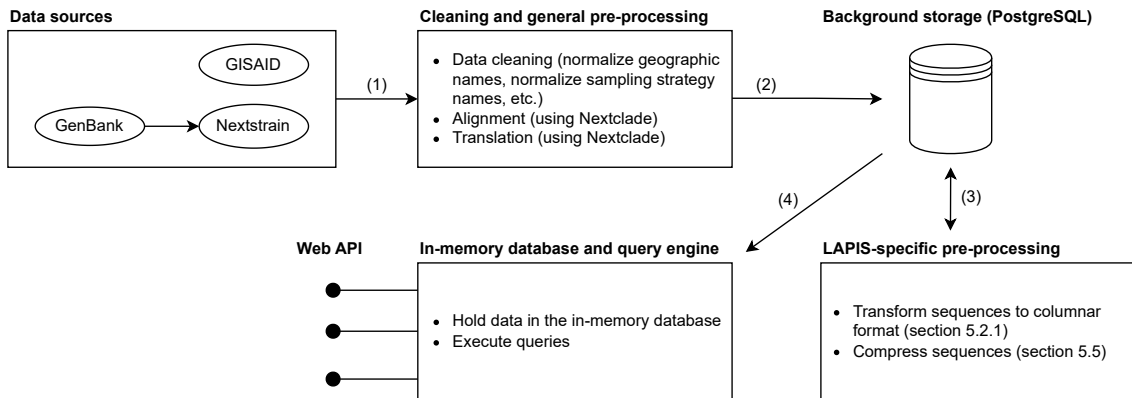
Data sources

GISAID

GenBank

Nextstrain

(1)

Cleaning and general pre-processing

- Data cleaning (normalize geographic names, normalize sampling strategy names, etc.)
- Alignment (using Nextclade)
- Translation (using Nextclade)

(2)

Background storage (PostgreSQL)

(4)

(3)

Web API

In-memory database and query engine

- Hold data in the in-memory database
- Execute queries

LAPIS-specific pre-processing

- Transform sequences to columnar format (section 5.2.1)
- Compress sequences (section 5.5)